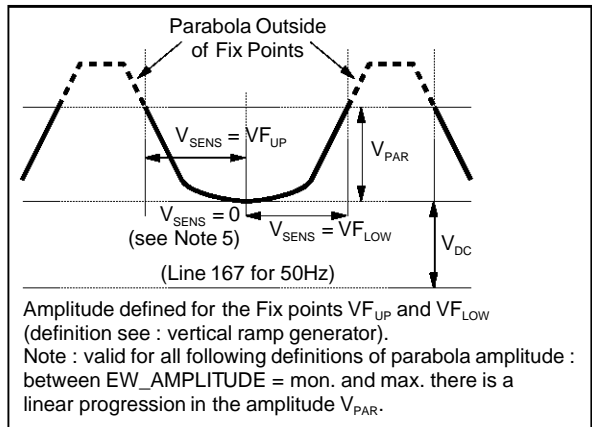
Parabola Outside of Fix Points

$V_{SENS}$ = $VF_{UP}$

$V_{PAR}$

$V_{SENS}$ = 0
(see Note 5)

$V_{SENS}$ = $VF_{LOW}$

$V_{DC}$

(Line 167 for 50Hz)

Amplitude defined for the Fix points $VF_{UP}$ and $VF_{LOW}$ (definition see : vertical ramp generator).
Note : valid for all following definitions of parabola amplitude : between EW_AMPLITUDE = mon. and max. there is a linear progression in the amplitude $V_{PAR}$.